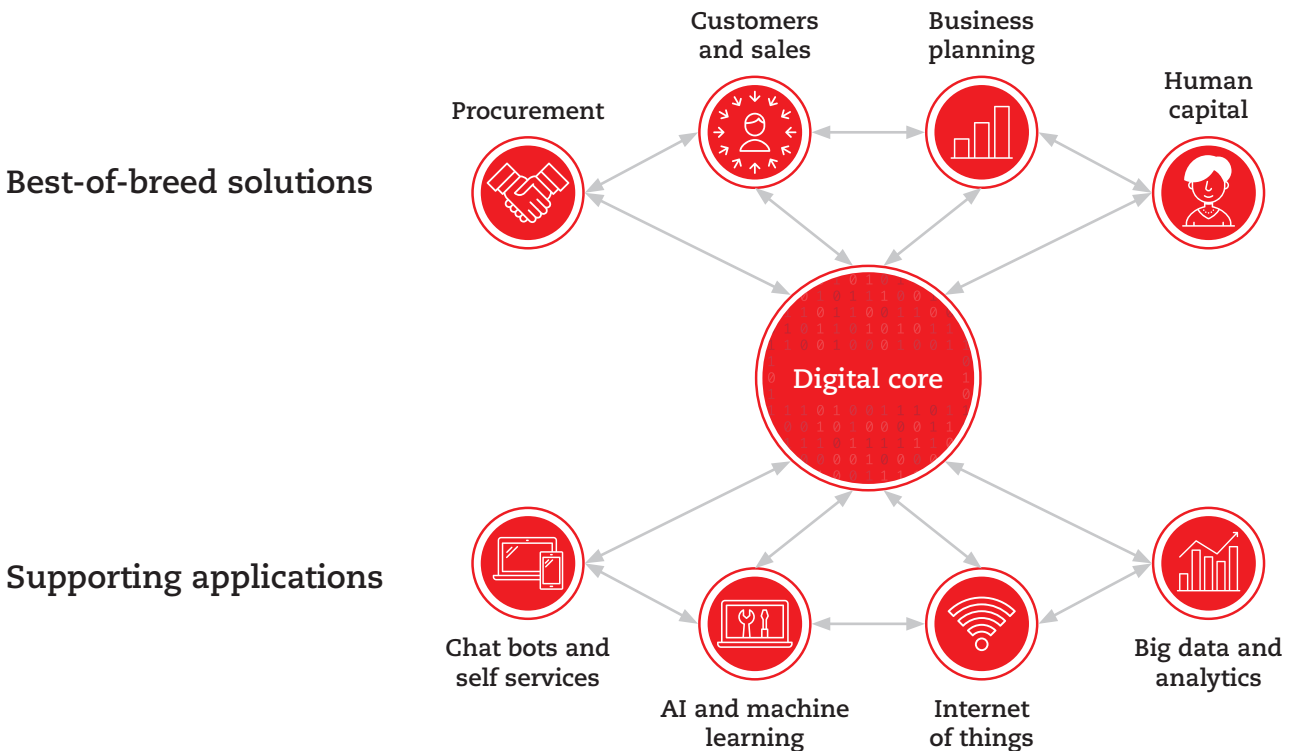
Customers and sales

Business planning

Human capital

Procurement

Best-of-breed solutions

Digital core

Supporting applications

Chat bots and self services

AI and machine learning

Internet of things

Big data and analytics